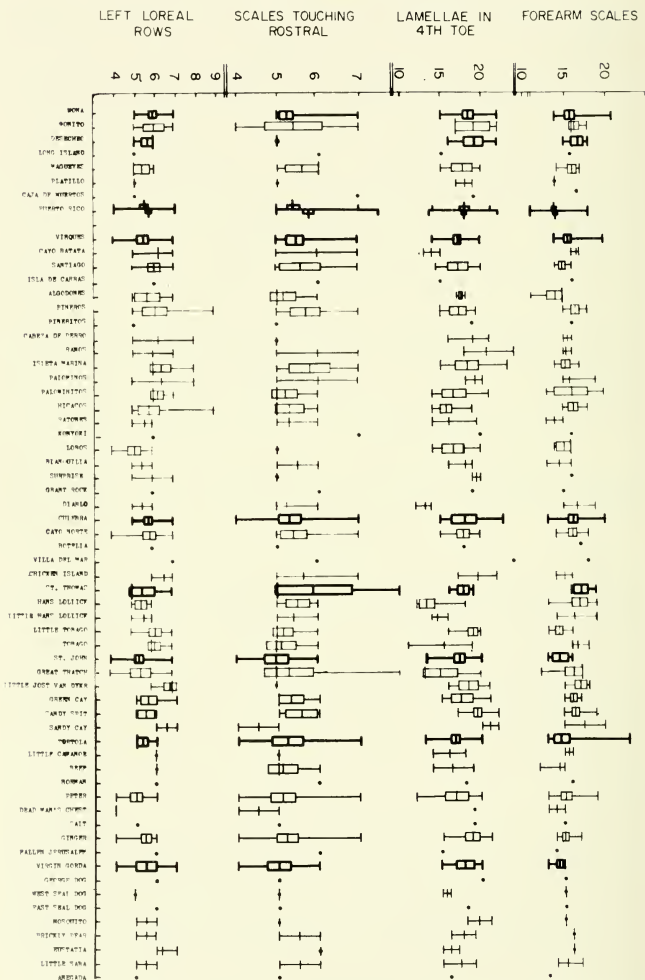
LEFT LOREAL ROWS

SCALES TOUCHING ROSTRAL

LAMELLAE IN 4TH TOE

FOREARM SCALES

4 5 6 7 8 9

4 5 6 7

10 15 20

10 15 20

MONA
MONITO
DESECHEO
LONG ISLAND
MAGUEYES
PLATILLO
CAJA DE MUERTOS
PUERTO RICO
VIEQUES
CAYO RATATA
SANTIAGO
ISLA DE CABRAS
ALGODONES
PINEROS
PINERITOS
CABEZA DE PERRO
RAMOS
ISLETA MARINA
PALOMINOS
PALOMINITOS
ICACOS
LOBOS
LOBITO
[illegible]
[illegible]
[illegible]
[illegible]
DIABLO
CULEBRA
CAYO NORTE
BOTELLA
VILLA DEL MAR
CHICKEN ISLAND
ST. THOMAS
HANS LOLLICK
LITTLE HANS LOLLICK
LITTLE TOBAGO
TOBAGO
ST. JOHN
GREAT THATCH
LITTLE JOST VAN DYKE
GREEN CAY
SANDY SPIT
SANDY CAY
TORTOLA
LITTLE CAMANOE
BEEF
NORMAN
PETER
DEAD MAN'S CHEST
SALT
GINGER
FALLEN JERUSALEM
VIRGIN GORDA
GEORGE DOG
WEST SEAL DOG
EAST SEAL DOG
MOSQUITO
PRICKLY PEAR
EUSTATIA
LITTLE SABA
ANEGADA